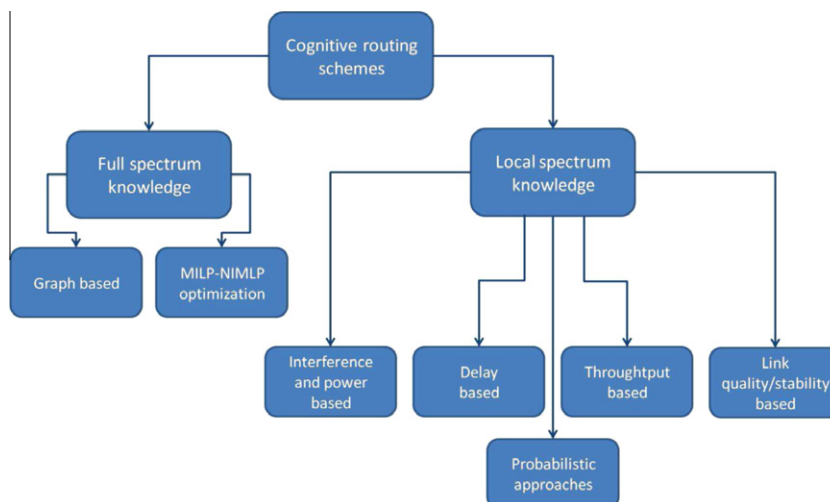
Cognitive routing schemes

Full spectrum knowledge

Local spectrum knowledge

Graph based

MILP-NIMLP optimization

Interference and power based

Delay based

Throughtput based

Link quality/stability based

Probabilistic approaches